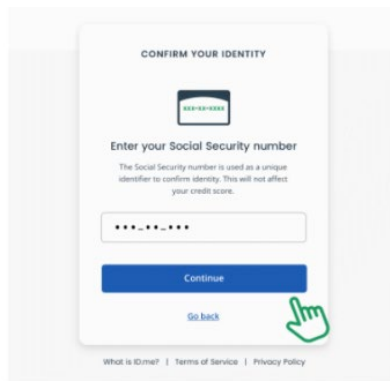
CONFIRM YOUR IDENTITY

###-##-####

Enter your Social Security number

The Social Security number is used as a unique identifier to confirm identity. This will not affect your credit score.

•••-••-•••

Continue

Go back

What is ID.me? | Terms of Service | Privacy Policy